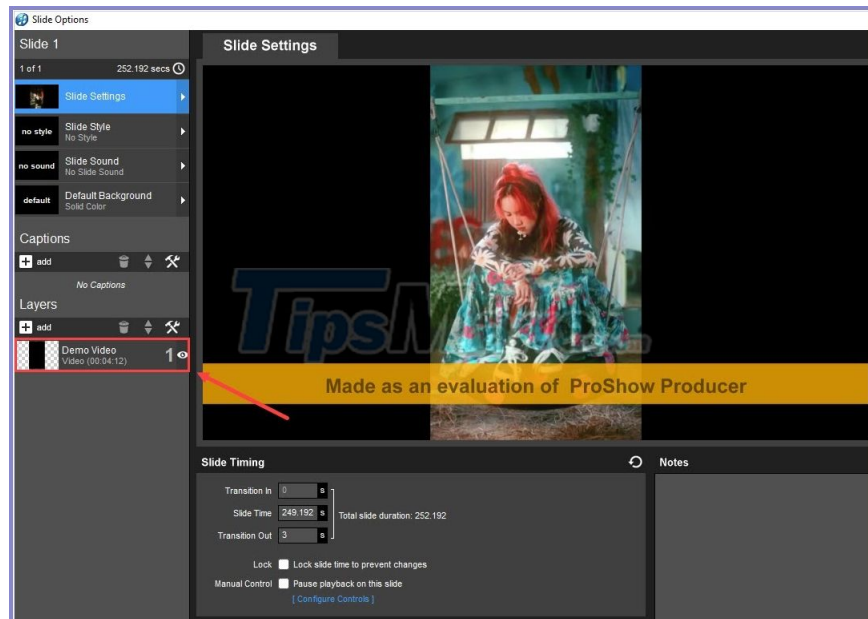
Slide Options

Slide 1

1 of 1 252.192 secs

Slide Settings

no style Slide Style
No Style

no sound Slide Sound
No Slide Sound

default Default Background
Solid Color

Captions

add

No Captions

Layers

add

Demo Video
Video (00:04:12)
1

Slide Settings

TipsM

Made as an evaluation of ProShow Producer

Slide Timing

Transition In 0 s
Slide Time 249.192 s
Transition Out 3 s
Total slide duration: 252.192

Lock Lock slide time to prevent changes
Manual Control Pause playback on this slide
[ Configure Controls ]

Notes